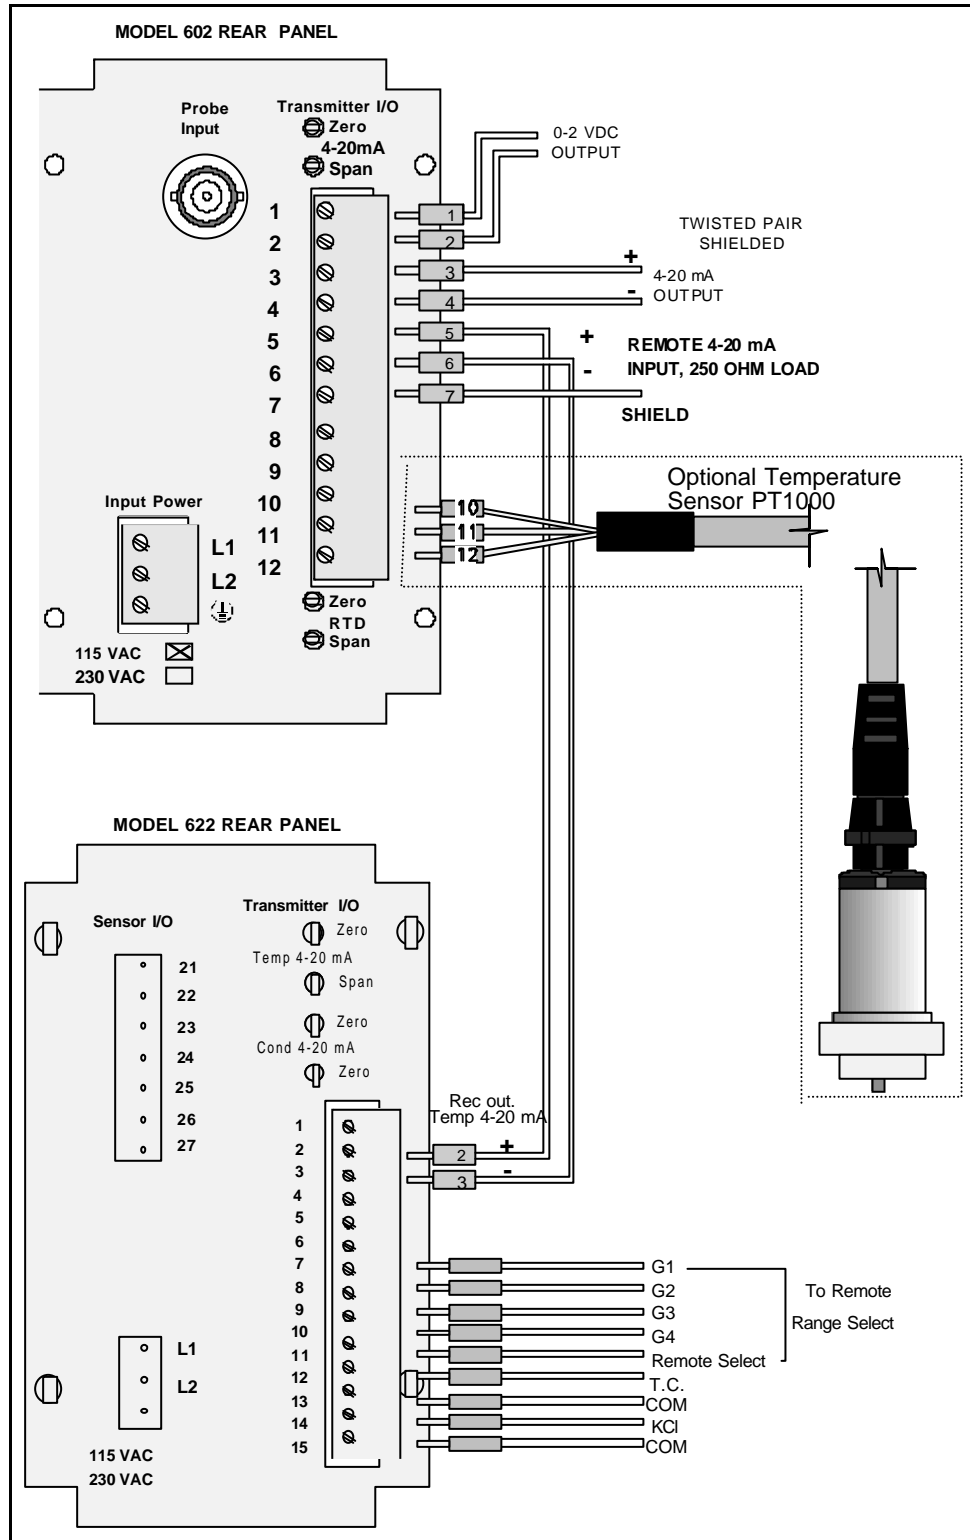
MODEL 602 REAR PANEL

Probe Input

Transmitter I/O
Zero
4-20mA
Span

0-2 VDC
OUTPUT

1
2
3
4
5
6
7
8
9
10
11
12

1
2
3
4
5
6
7

TWISTED PAIR SHIELDED

+
4-20 mA
-
OUTPUT

+
REMOTE 4-20 mA
-
INPUT, 250 OHM LOAD

SHIELD

Optional Temperature Sensor PT1000

10
11
12

Input Power
L1
L2

Zero
RTD
Span

115 VAC
230 VAC

MODEL 622 REAR PANEL

Sensor I/O

21
22
23
24
25
26
27

Transmitter I/O
Zero
Temp 4-20 mA
Span
Zero
Cond 4-20 mA
Zero

Rec out.
Temp 4-20 mA

1
2
3
4
5
6
7
8
9
10
11
12
13
14
15

2 +
3 -

G1
G2
G3
G4
Remote Select
T.C.
COM
KCl
COM

To Remote
Range Select

L1
L2

115 VAC
230 VAC